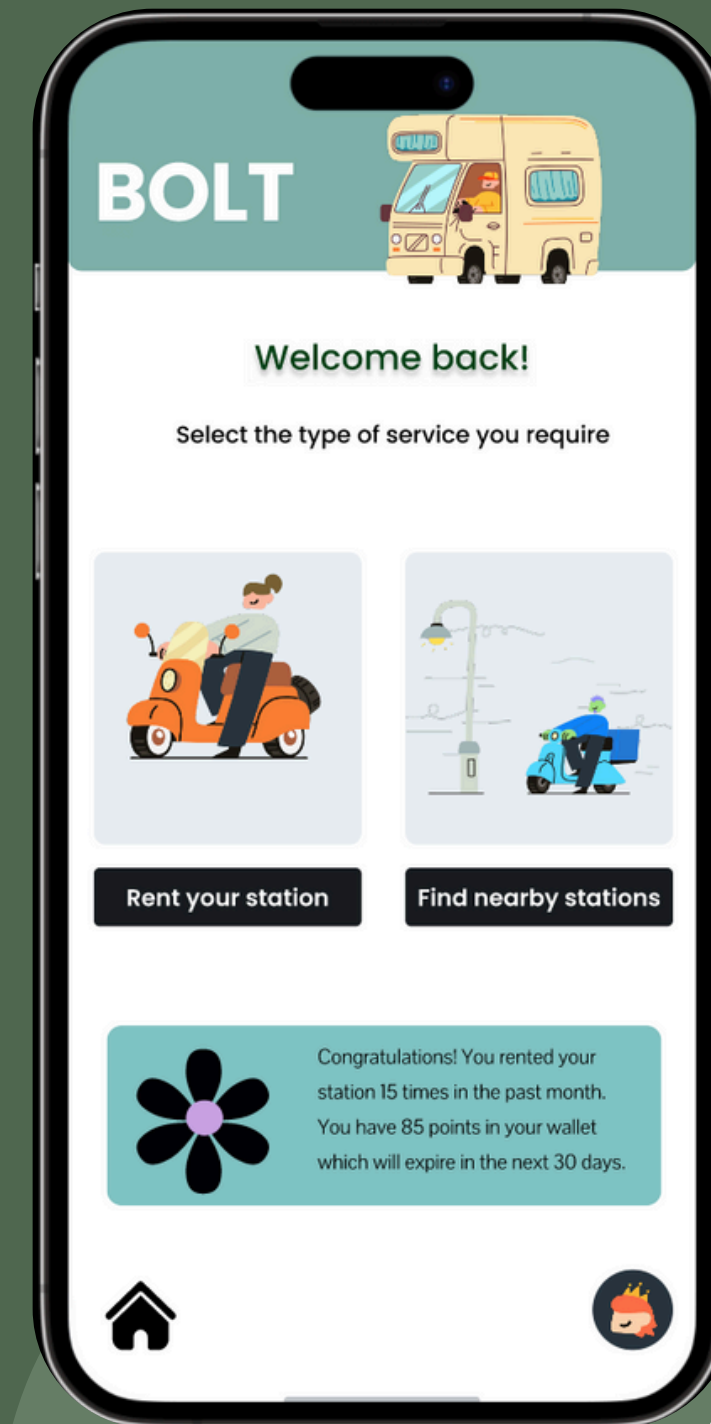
BOLT

Welcome back!

Select the type of service you require

Rent your station

Find nearby stations

Congratulations! You rented your station 15 times in the past month. You have 85 points in your wallet which will expire in the next 30 days.